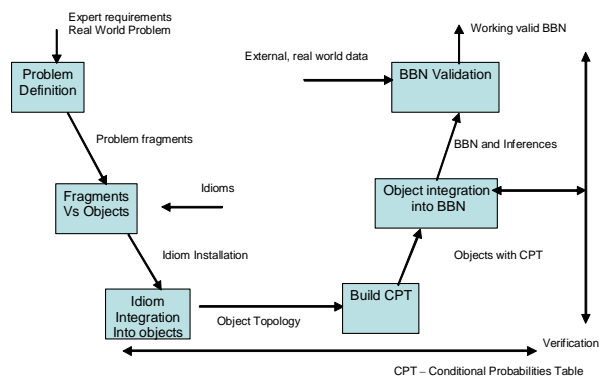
Expert requirements
Real World Problem

Problem Definition

Problem fragments

Fragments Vs Objects

Idioms

Idiom Installation

Idiom Integration Into objects

Object Topology

Build CPT

Objects with CPT

Object integration into BBN

BBN and Inferences

BBN Validation

External, real world data

Working valid BBN

Verification

CPT – Conditional Probabilities Table